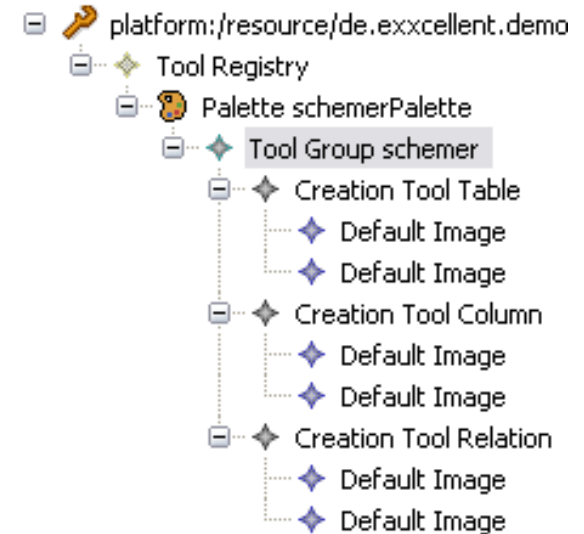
platform:/resource/de.exxcellent.demo
Tool Registry
Palette schemerPalette
Tool Group schemer
Creation Tool Table
Default Image
Default Image
Creation Tool Column
Default Image
Default Image
Creation Tool Relation
Default Image
Default Image